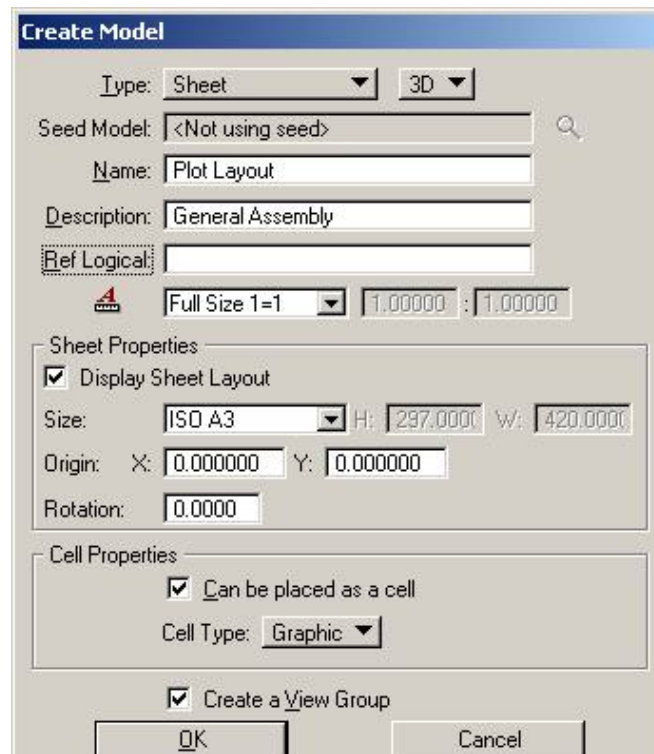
Create Model

Type: Sheet 3D

Seed Model: <Not using seed>

Name: Plot Layout

Description: General Assembly

Ref Logical:

Full Size 1=1 1.00000 : 1.00000

Sheet Properties

Display Sheet Layout

Size: ISO A3 H: 297.0000 W: 420.0000

Origin: X: 0.000000 Y: 0.000000

Rotation: 0.0000

Cell Properties

Can be placed as a cell

Cell Type: Graphic

Create a View Group

OK

Cancel